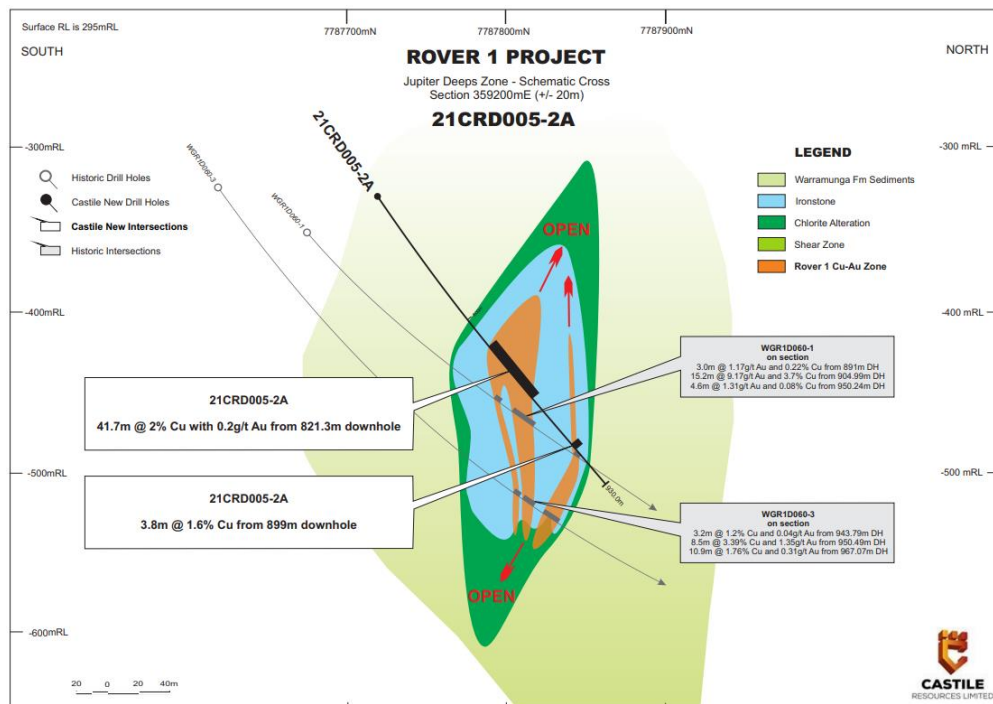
Surface RL is 295mRL

SOUTH

7787700mN

7787800mN

7787900mN

NORTH

ROVER 1 PROJECT

Jupiter Deeps Zone - Schematic Cross Section 359200mE (+/- 20m)

21CRD005-2A

-300mRL

-300 mRL

21CRD005-2A

WGR1D060-3

WGR1D060-1

Historic Drill Holes

Castile New Drill Holes

Castile New Intersections

Historic Intersections

LEGEND

Warramunga Fm Sediments

Ironstone

Chlorite Alteration

Shear Zone

Rover 1 Cu-Au Zone

OPEN

-400mRL

-400 mRL

WGR1D060-1
on section
3.0m @ 1.17g/t Au and 0.22% Cu from 891m DH
15.2m @ 9.17g/t Au and 3.7% Cu from 904.99m DH
4.6m @ 1.31g/t Au and 0.08% Cu from 950.24m DH

21CRD005-2A

41.7m @ 2% Cu with 0.2g/t Au from 821.3m downhole

-500mRL

-500 mRL

950.0m

21CRD005-2A

3.8m @ 1.6% Cu from 899m downhole

WGR1D060-3
on section
3.2m @ 1.2% Cu and 0.04g/t Au from 943.79m DH
8.5m @ 3.39% Cu and 1.35g/t Au from 950.49m DH
10.9m @ 1.76% Cu and 0.31g/t Au from 967.07m DH

OPEN

-600mRL

20 0 20 40m

CASTILE
RESOURCES LIMITED